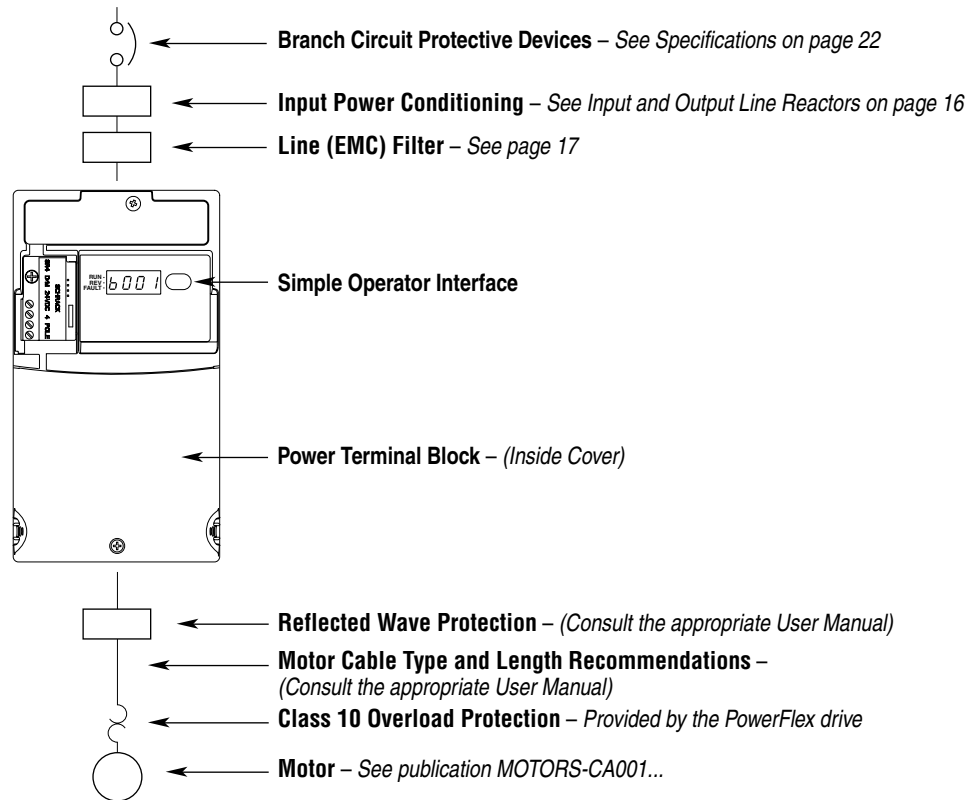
**Branch Circuit Protective Devices** – *See Specifications on page 22*

**Input Power Conditioning** – *See Input and Output Line Reactors on page 16*

**Line (EMC) Filter** – *See page 17*

RUN
REV
FAULT
b001

SNK SRC
SW 24VDC 4 POLE

**Simple Operator Interface**

**Power Terminal Block** – *(Inside Cover)*

**Reflected Wave Protection** – *(Consult the appropriate User Manual)*

**Motor Cable Type and Length Recommendations** – *(Consult the appropriate User Manual)*

**Class 10 Overload Protection** – *Provided by the PowerFlex drive*

**Motor** – *See publication MOTORS-CA001...*